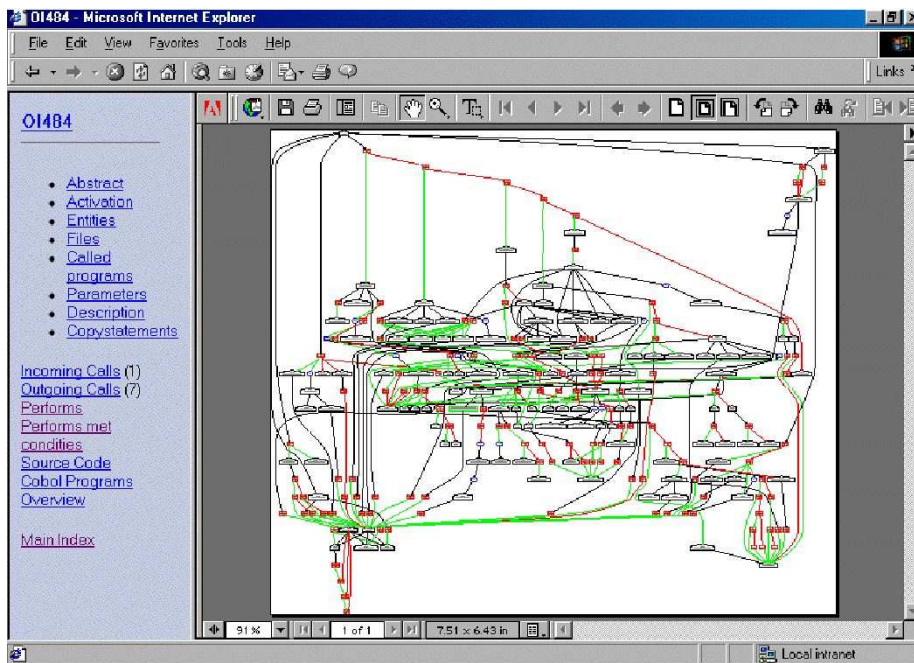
01484 - Microsoft Internet Explorer

File Edit View Favorites Tools Help

Links

01484

- Abstract
- Activation
- Entities
- Files
- Called programs
- Parameters
- Description
- Copystatements

Incoming Calls (1)
Outgoing Calls (7)
Performs
Performs met condities
Source Code
Cobol Programs
Overview

Main Index

91 %
1 of 1
7.51 x 6.43 in

Local intranet